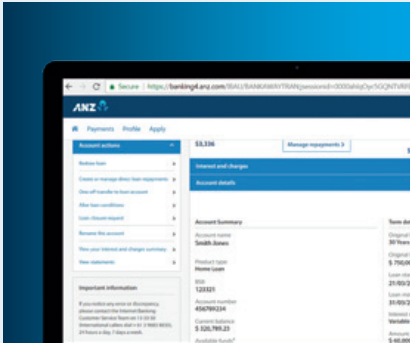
Secure | https://banking4.anz.com/IBAU/BANKAWAYTRAN;jsessionid=0000aNsjOyc5QQNTVRPE

ANZ

Payments Profile Apply

Account actions

Redraw loan

Create or manage direct loan repayments

One-off transfer to loan account

Alter loan conditions

Loan closure request

Rename this account

View your interest and charges summary

View statements

Important information

If you notice any error or discrepancy, please contact the Internet Banking Customer Service Team on 13 33 50 (International callers dial +61 3 9683 8833), 24 hours a day, 7 days a week.

$3,336

Manage repayments

Interest and charges

Account details

Account Summary

Account name
Smith Jones

Product type
Home Loan

BSB
123321

Account number
456789234

Current balance
$ 326,789.23

Available funds

Term de

Original
30 Years

Original
$ 750,00

Loan sta
21/03/2

Loan ma
21/03/2

Interest
Variable

Amount
$ 40,00